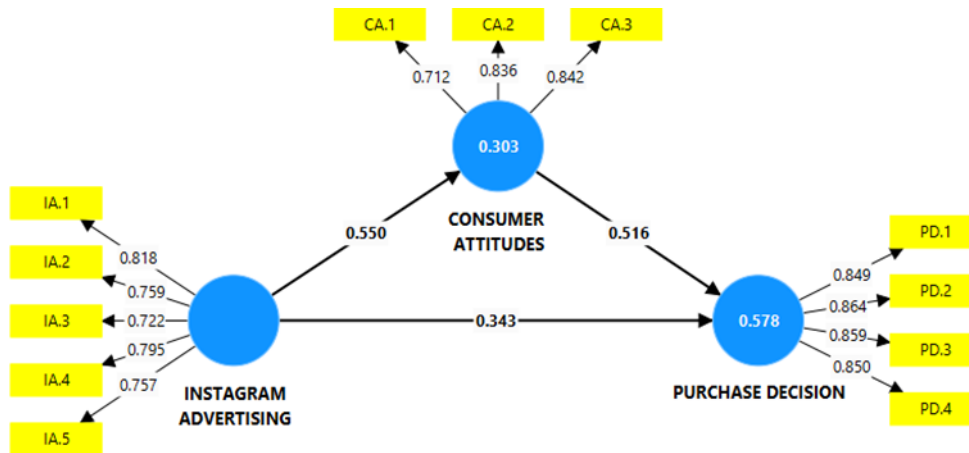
CA.1
CA.2
CA.3
0.712
0.836
0.842
0.303
CONSUMER ATTITUDES
IA.1
IA.2
IA.3
IA.4
IA.5
0.818
0.759
0.722
0.795
0.757
0.550
0.516
0.343
INSTAGRAM ADVERTISING
0.578
PURCHASE DECISION
0.849
0.864
0.859
0.850
PD.1
PD.2
PD.3
PD.4